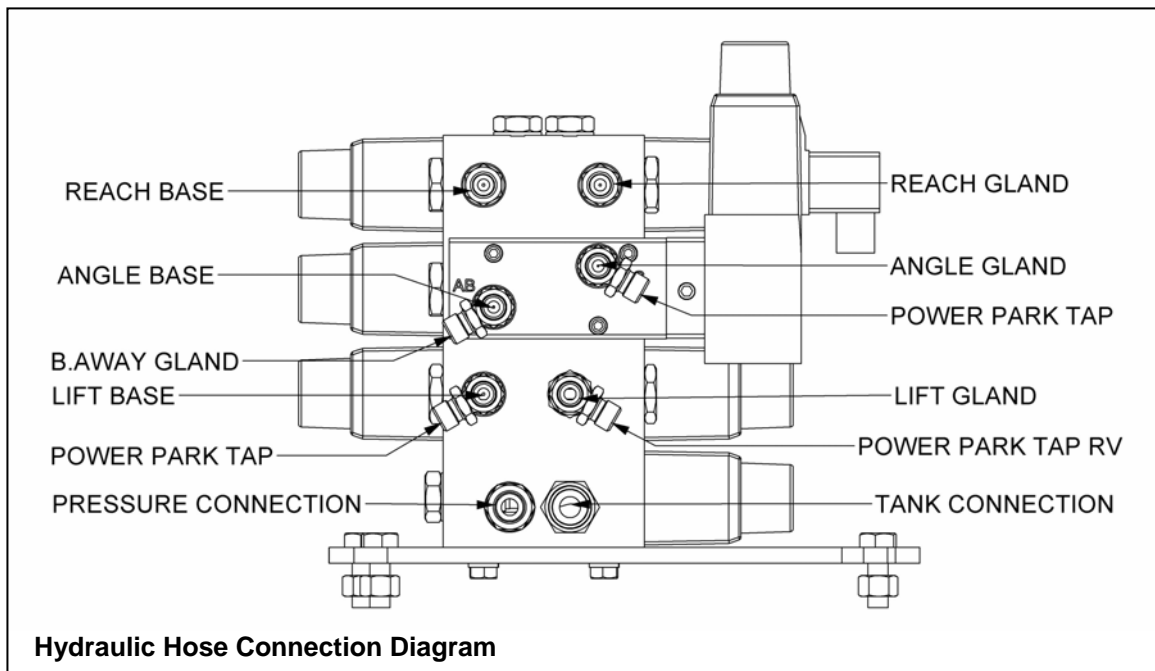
REACH BASE
REACH GLAND
ANGLE BASE
AB
ANGLE GLAND
POWER PARK TAP
B.AWAY GLAND
LIFT BASE
LIFT GLAND
POWER PARK TAP
POWER PARK TAP RV
PRESSURE CONNECTION
TANK CONNECTION

**Hydraulic Hose Connection Diagram**